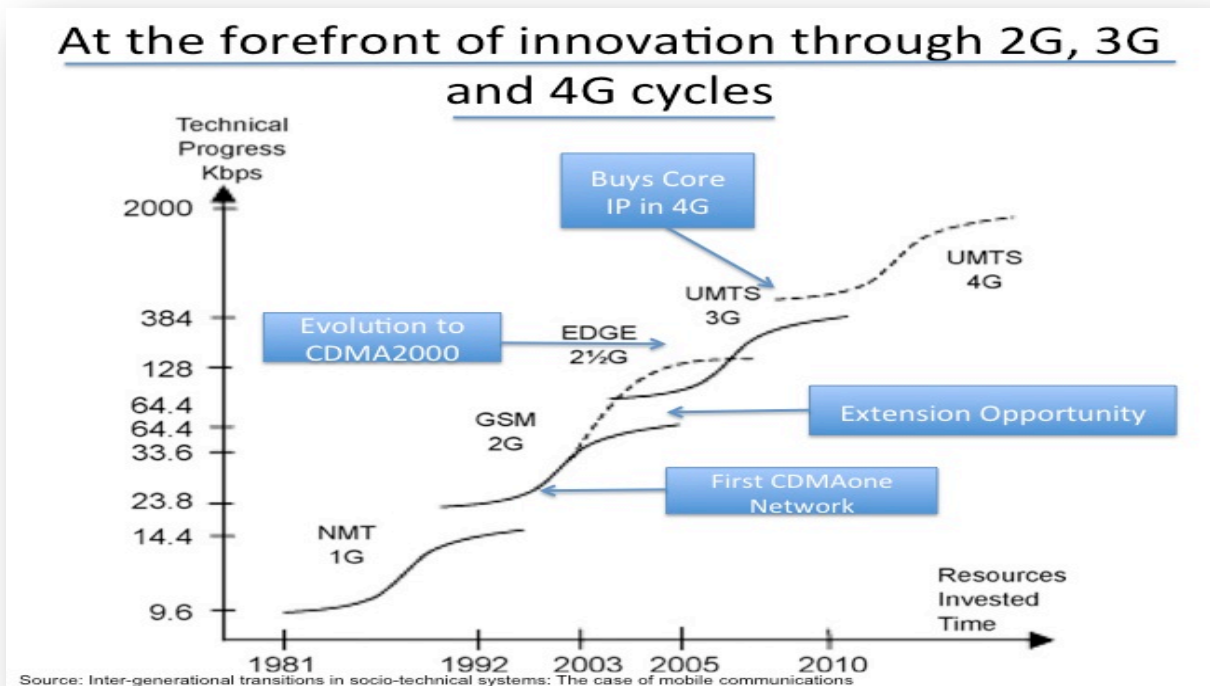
At the forefront of innovation through 2G, 3G and 4G cycles

Technical Progress Kbps

2000
384
128
64.4
64.4
33.6
23.8
14.4
9.6

Buys Core IP in 4G

UMTS 4G

UMTS 3G

Evolution to CDMA2000

EDGE 2½G

Extension Opportunity

GSM 2G

First CDMAone Network

NMT 1G

Resources Invested Time

1981
1992
2003
2005
2010

Source: Inter-generational transitions in socio-technical systems: The case of mobile communications